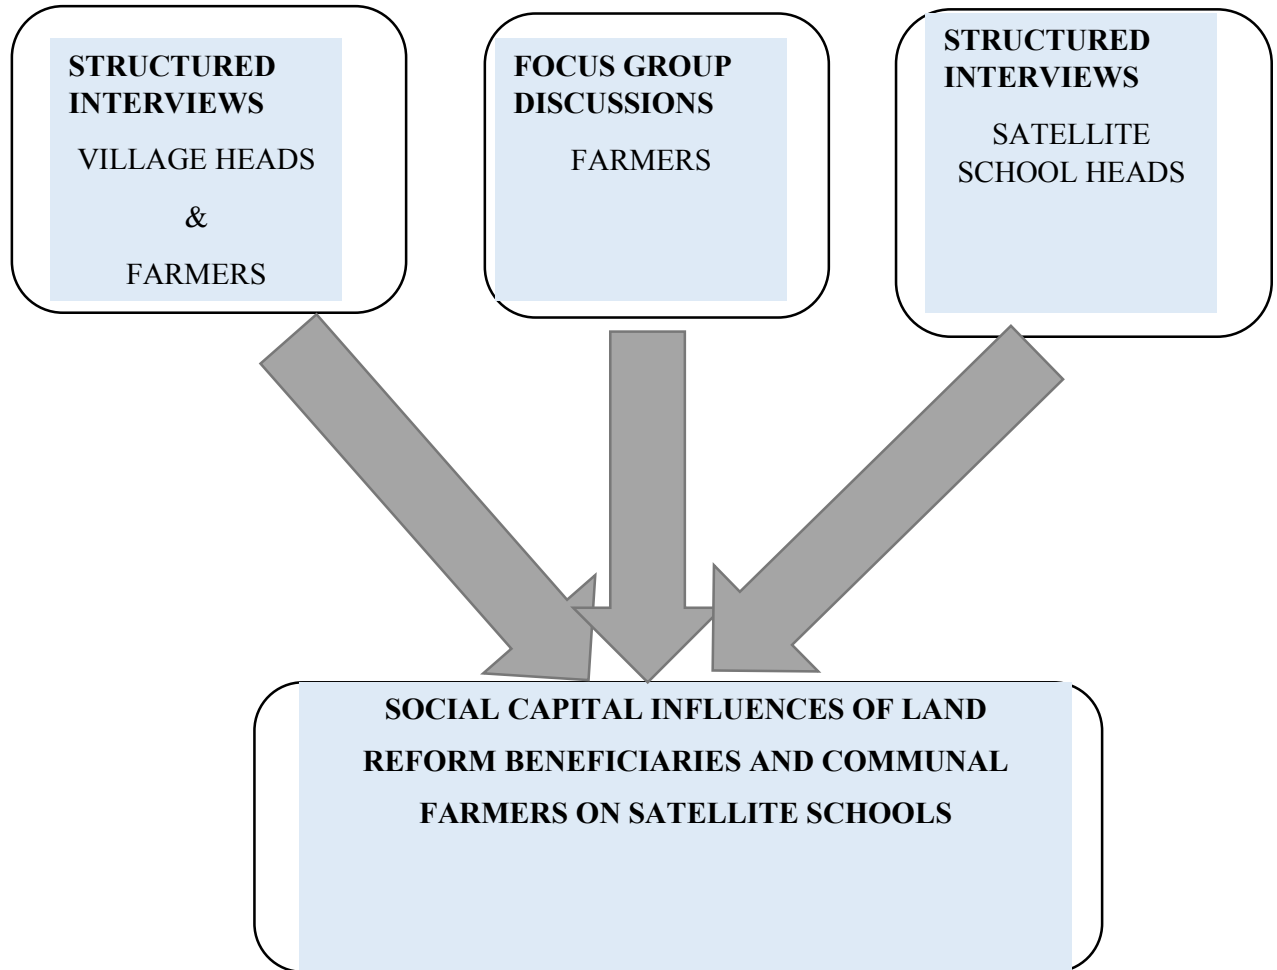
STRUCTURED INTERVIEWS

VILLAGE HEADS

&

FARMERS

FOCUS GROUP DISCUSSIONS

FARMERS

STRUCTURED INTERVIEWS

SATELLITE SCHOOL HEADS

SOCIAL CAPITAL INFLUENCES OF LAND REFORM BENEFICIARIES AND COMMUNAL FARMERS ON SATELLITE SCHOOLS